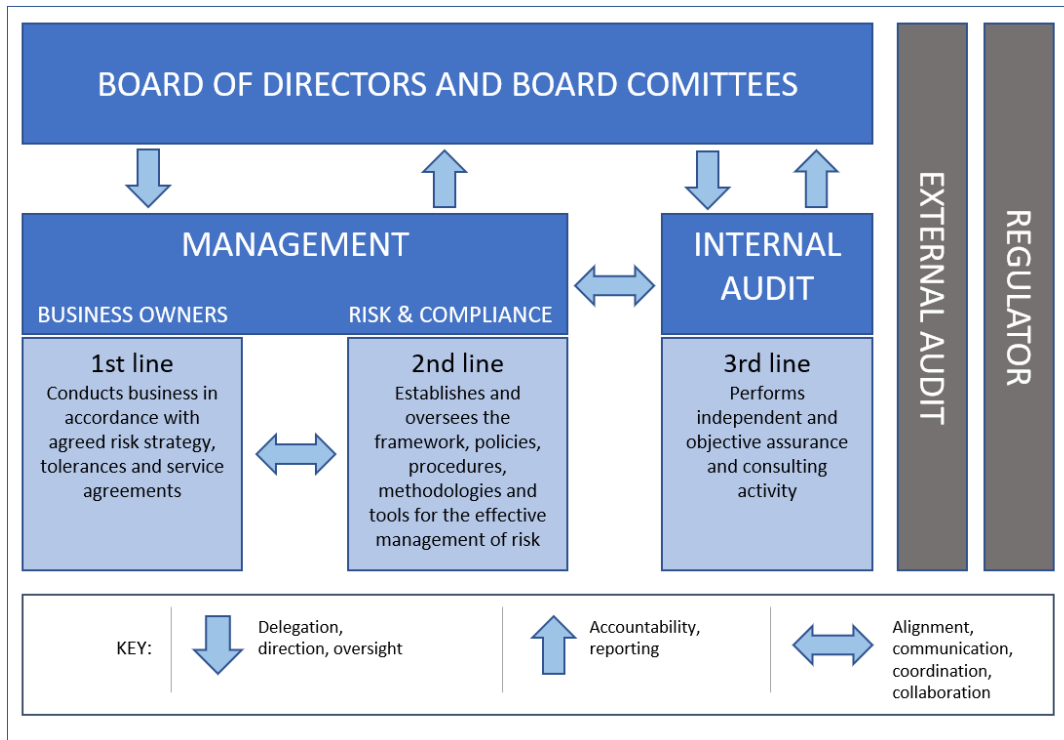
BOARD OF DIRECTORS AND BOARD COMITTEES

EXTERNAL AUDIT

REGULATOR

MANAGEMENT

BUSINESS OWNERS

RISK & COMPLIANCE

INTERNAL AUDIT

1st line
Conducts business in accordance with agreed risk strategy, tolerances and service agreements

2nd line
Establishes and oversees the framework, policies, procedures, methodologies and tools for the effective management of risk

3rd line
Performs independent and objective assurance and consulting activity

KEY:

Delegation, direction, oversight

Accountability, reporting

Alignment, communication, coordination, collaboration